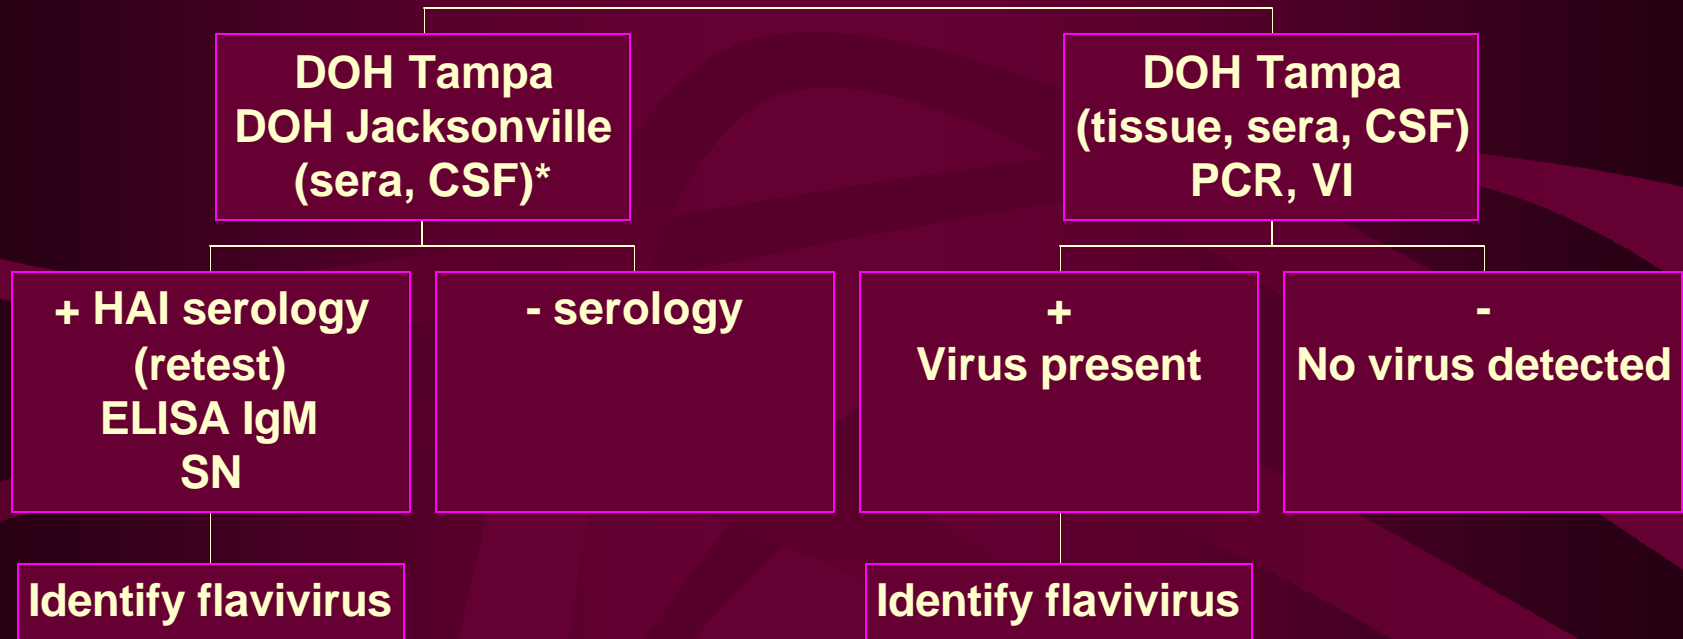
DOH Tampa
DOH Jacksonville
(sera, CSF)*

DOH Tampa
(tissue, sera, CSF)
PCR, VI

+ HAI serology
(retest)
ELISA IgM
SN

- serology

+
Virus present

-
No virus detected

Identify flavivirus

Identify flavivirus